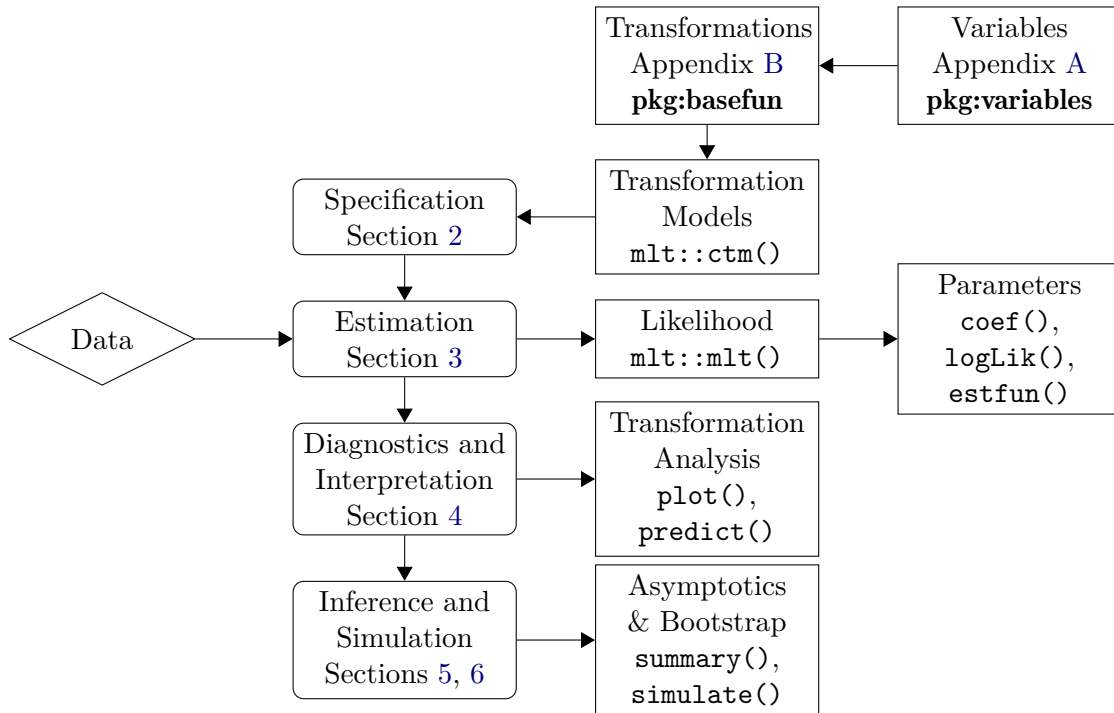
Transformations
Appendix B
**pkg:basefun**

Variables
Appendix A
**pkg:variables**

Specification
Section 2

Transformation
Models
mlt::ctm()

Data

Estimation
Section 3

Likelihood
mlt::mlt()

Parameters
coef(),
logLik(),
estfun()

Diagnostics and
Interpretation
Section 4

Transformation
Analysis
plot(),
predict()

Inference and
Simulation
Sections 5, 6

Asymptotics
& Bootstrap
summary(),
simulate()